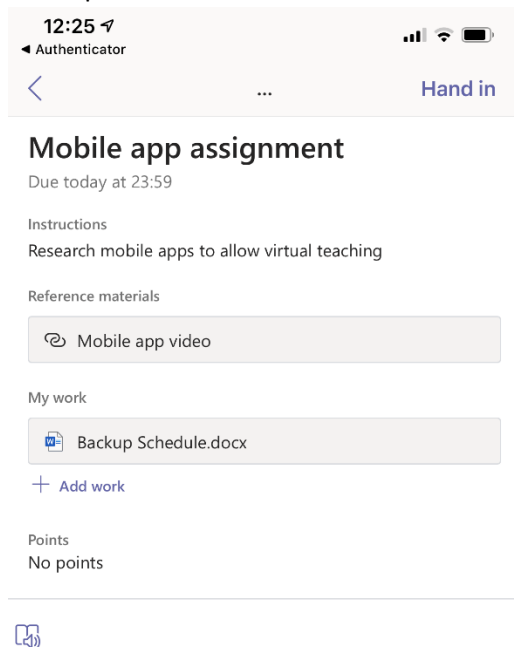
12:25
◀ Authenticator

...
Hand in

Mobile app assignment
Due today at 23:59

Instructions
Research mobile apps to allow virtual teaching

Reference materials

Mobile app video

My work

Backup Schedule.docx

+ Add work

Points
No points